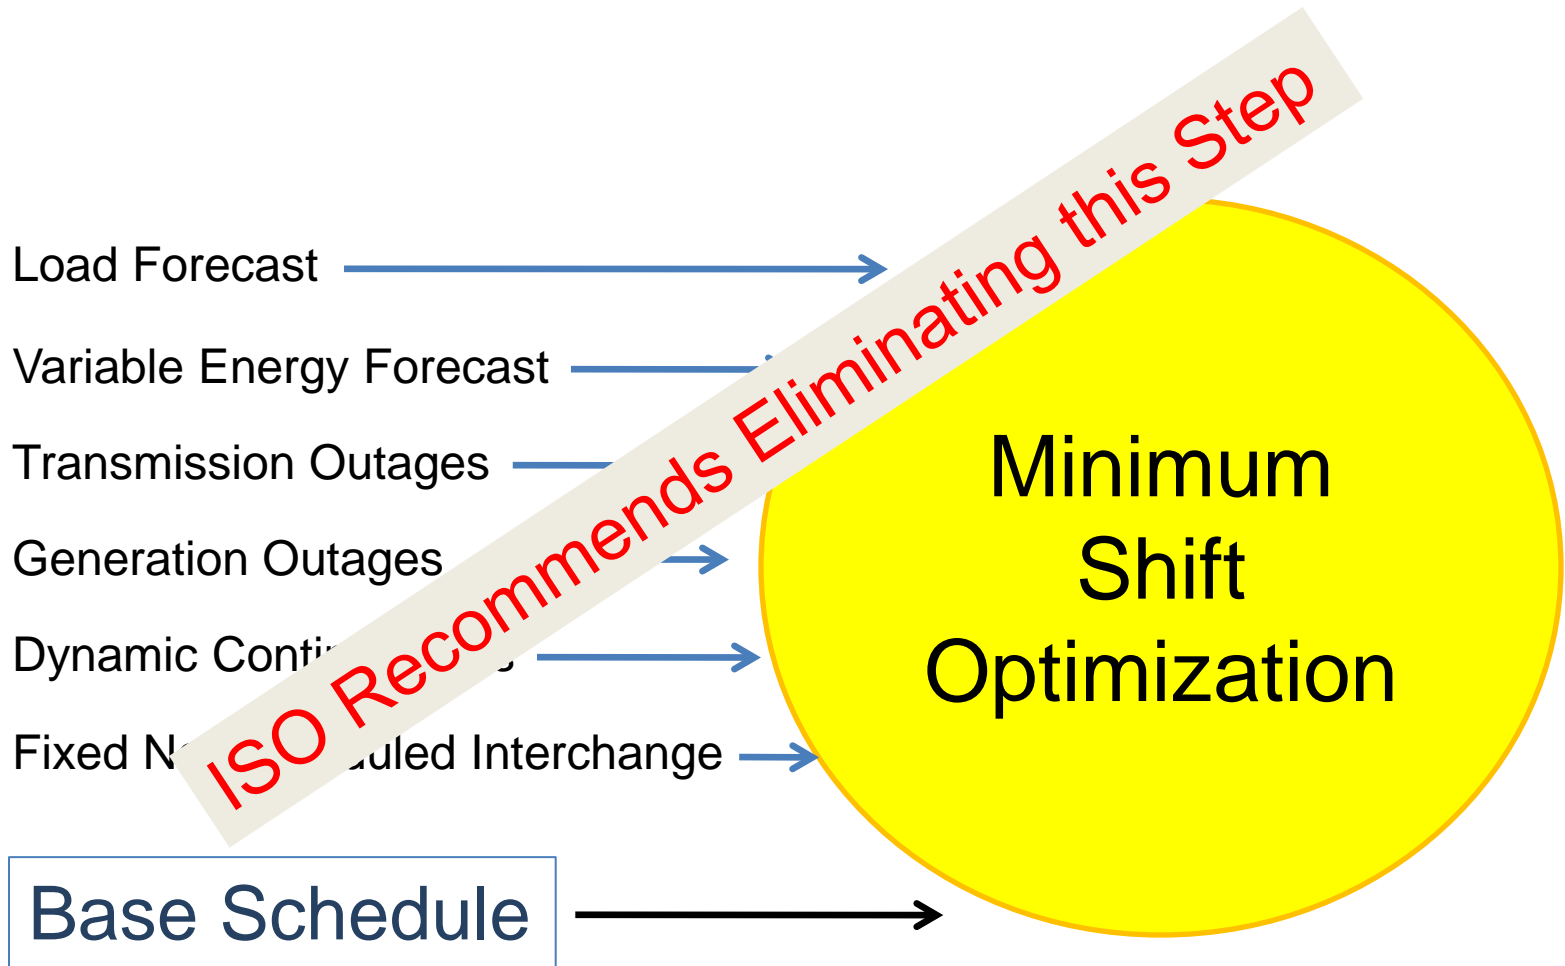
Load Forecast

Variable Energy Forecast

Transmission Outages

Generation Outages

Dynamic Conti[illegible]

Fixed N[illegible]uled Interchange

ISO Recommends Eliminating this Step

Minimum Shift Optimization

Base Schedule